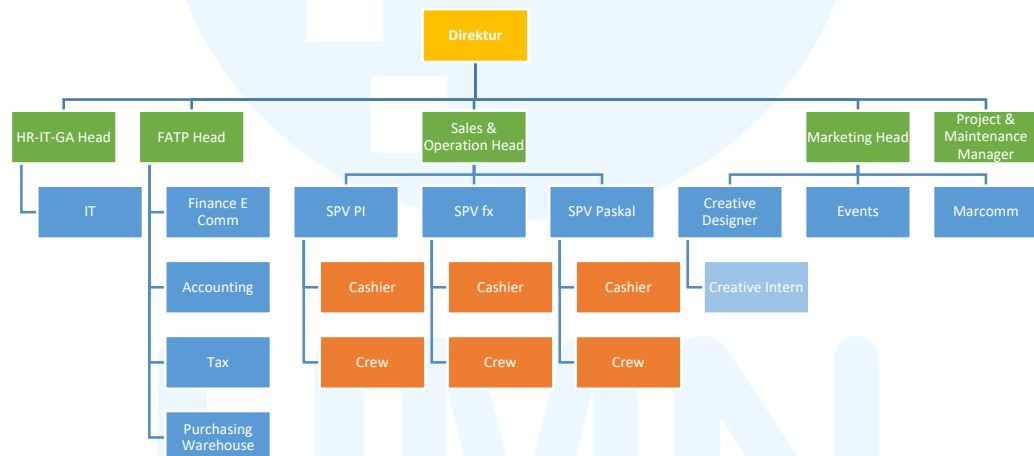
Direktur

HR-IT-GA Head

FATP Head

Sales & Operation Head

Marketing Head

Project & Maintenance Manager

IT

Finance E Comm

Accounting

Tax

Purchasing Warehouse

SPV PI

Cashier

Crew

SPV fx

Cashier

Crew

SPV Paskal

Cashier

Crew

Creative Designer

Creative Intern

Events

Marcomm